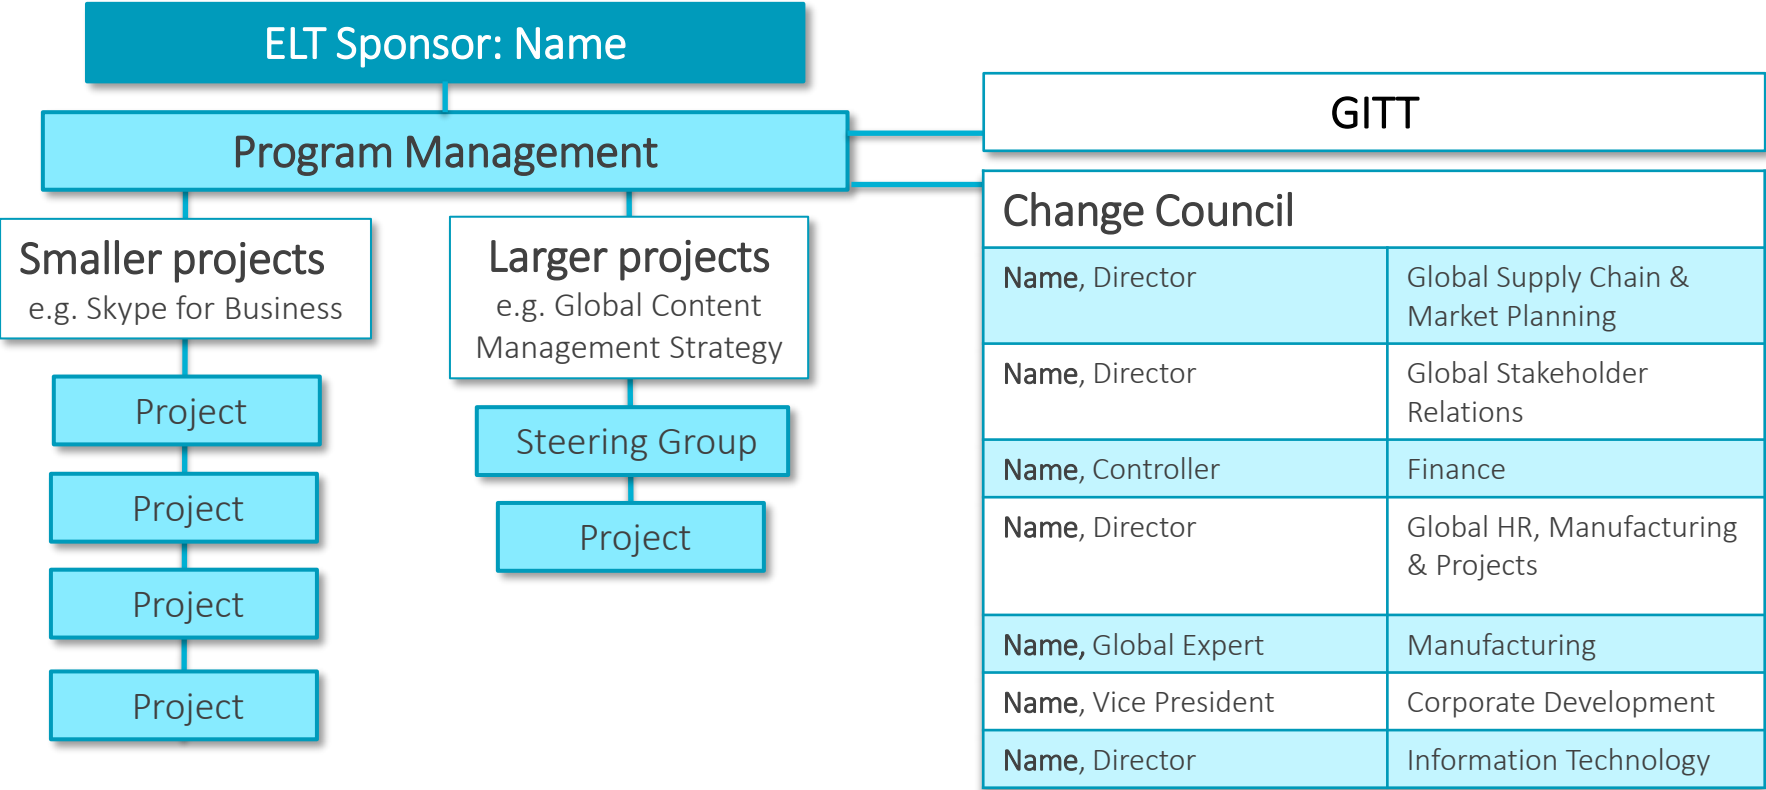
ELT Sponsor: Name

Program Management

Smaller projects
e.g. Skype for Business

Project

Project

Project

Project

Larger projects
e.g. Global Content Management Strategy

Steering Group

Project

GITT

Change Council

| Name, Director | Global Supply Chain & Market Planning |
|---|---|
| Name, Director | Global Stakeholder Relations |
| Name, Controller | Finance |
| Name, Director | Global HR, Manufacturing & Projects |
| Name, Global Expert | Manufacturing |
| Name, Vice President | Corporate Development |
| Name, Director | Information Technology |